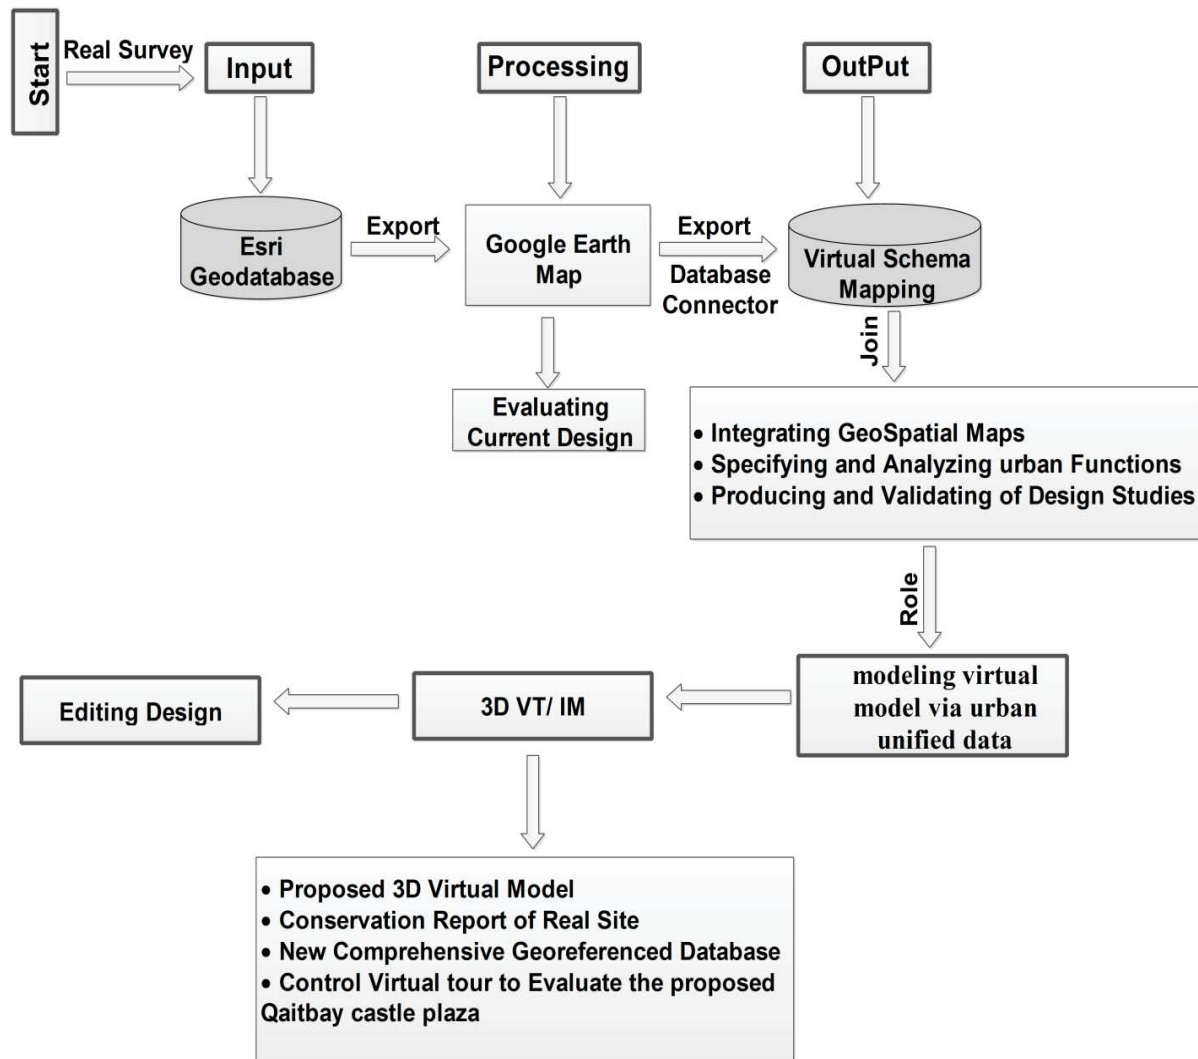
Start

Real Survey

Input

Processing

OutPut

Esri Geodatabase

Export

Google Earth Map

Export

Database Connector

Virtual Schema Mapping

Join

Evaluating Current Design

• Integrating GeoSpatial Maps
• Specifying and Analyzing urban Functions
• Producing and Validating of Design Studies

Role

modeling virtual model via urban unified data

3D VT/ IM

Editing Design

• Proposed 3D Virtual Model
• Conservation Report of Real Site
• New Comprehensive Georeferenced Database
• Control Virtual tour to Evaluate the proposed Qaitbay castle plaza